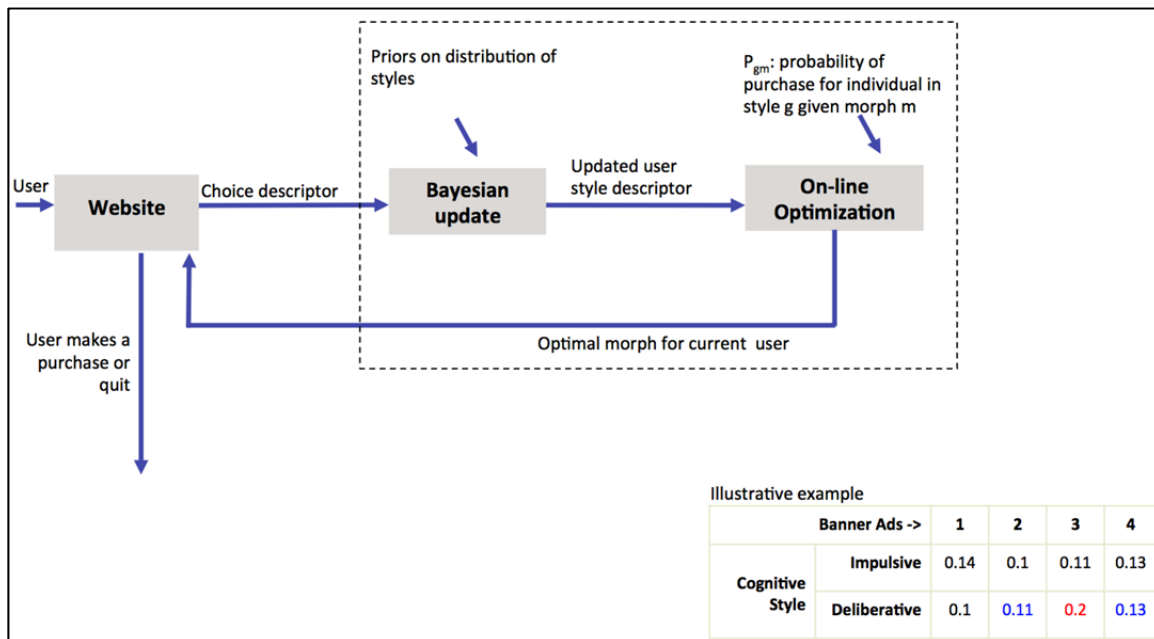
Priors on distribution of styles

$P_{gm}$: probability of purchase for individual in style g given morph m

User

Website

Choice descriptor

Bayesian update

Updated user style descriptor

On-line Optimization

User makes a purchase or quit

Optimal morph for current user

Illustrative example

| | Banner Ads -> | 1 | 2 | 3 | 4 |
|---|---|---|---|---|---|
| Cognitive Style | Impulsive | 0.14 | 0.1 | 0.11 | 0.13 |
| | Deliberative | 0.1 | 0.11 | 0.2 | 0.13 |